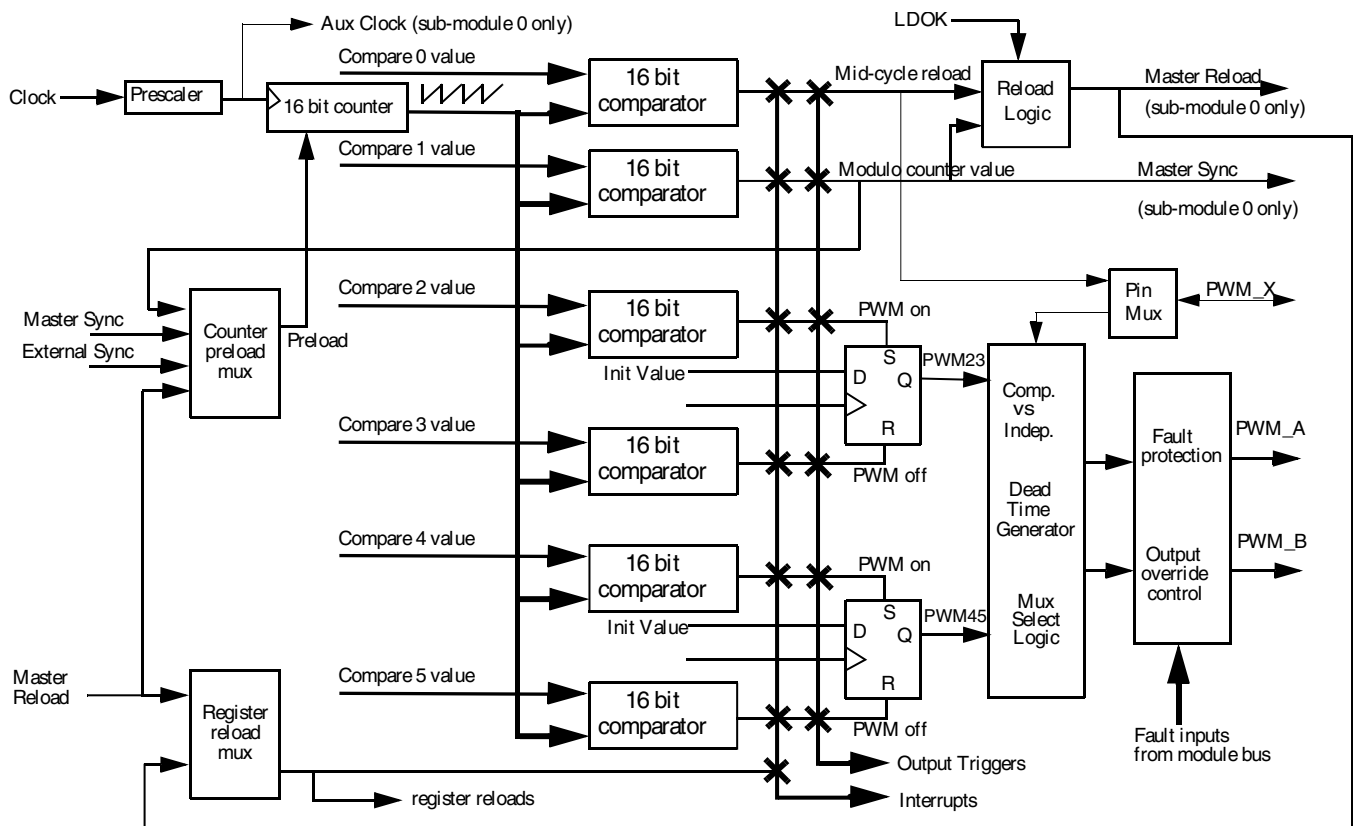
Aux Clock (sub-module 0 only)
LDOK
Compare 0 value
Clock
Prescaler
16 bit counter
16 bit comparator
Mid-cycle reload
Reload Logic
Master Reload
(sub-module 0 only)
Compare 1 value
16 bit comparator
Modulo counter value
Master Sync
(sub-module 0 only)
Compare 2 value
Pin Mux
PWM_X
16 bit comparator
PWM on
Master Sync
External Sync
Counter preload mux
Preload
S
PWM23
Init Value
D
Q
Comp. vs Indep.
Compare 3 value
R
16 bit comparator
Fault protection
PWM_A
PWM off
Dead Time Generator
Compare 4 value
Output override control
PWM_B
16 bit comparator
PWM on
S
PWM45
Init Value
D
Q
Mux Select Logic
Master Reload
Compare 5 value
R
Register reload mux
16 bit comparator
PWM off
Fault inputs from module bus
Output Triggers
register reloads
Interrupts